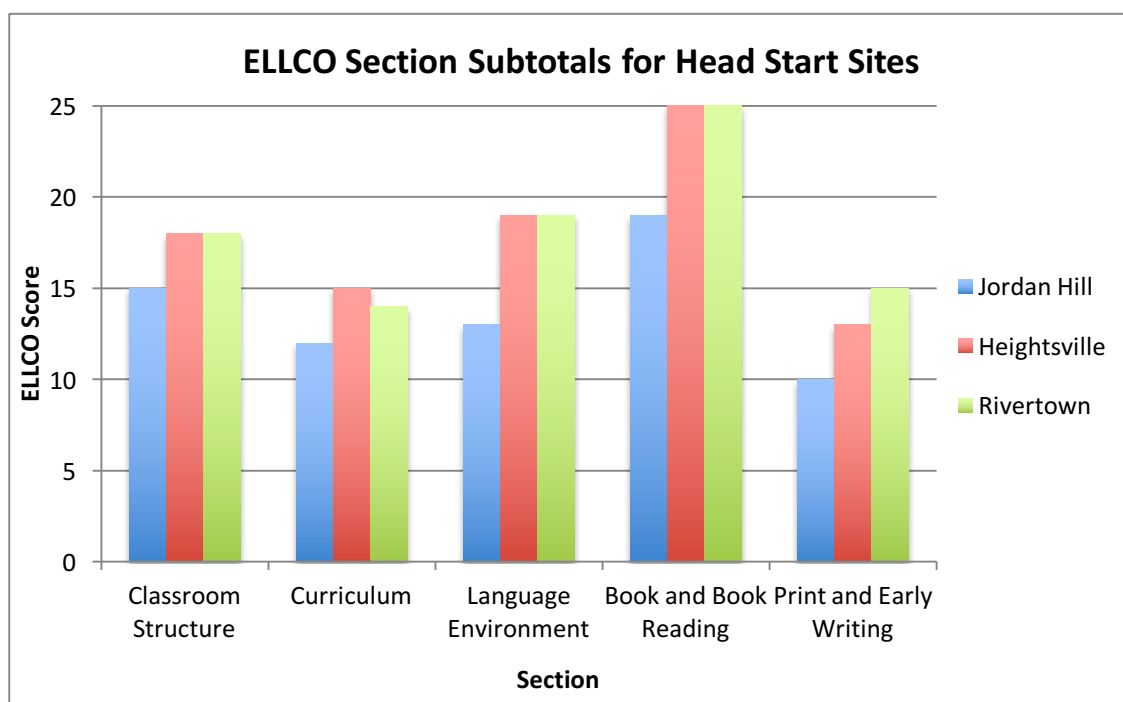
ELLCO Section Subtotals for Head Start Sites

ELLCO Score

25
20
15
10
5
0

Classroom Structure
Curriculum
Language Environment
Book and Book Reading
Print and Early Writing

Section

Jordan Hill
Heightsville
Rivertown